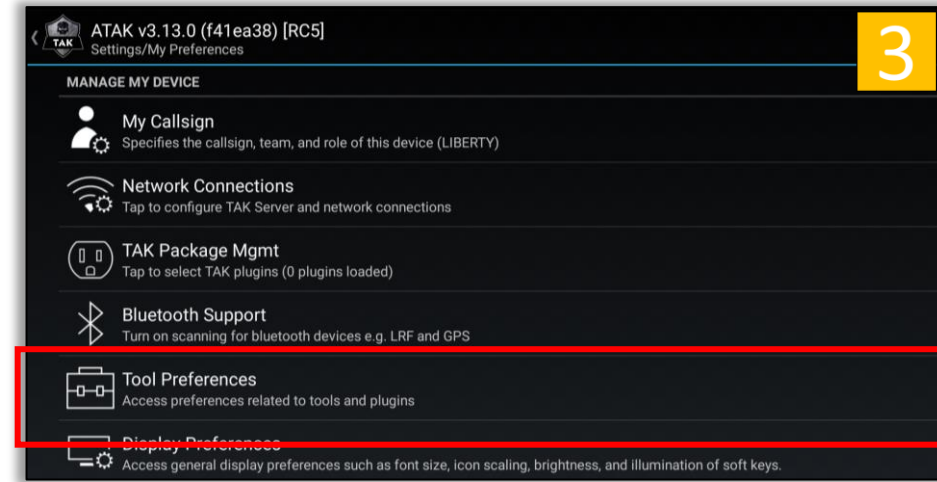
TAK
ATAK v3.13.0 (f41ea38) [RC5]
Settings/My Preferences

3

MANAGE MY DEVICE

My Callsign
Specifies the callsign, team, and role of this device (LIBERTY)

Network Connections
Tap to configure TAK Server and network connections

TAK Package Mgmt
Tap to select TAK plugins (0 plugins loaded)

Bluetooth Support
Turn on scanning for bluetooth devices e.g. LRF and GPS

Tool Preferences
Access preferences related to tools and plugins

Display Preferences
Access general display preferences such as font size, icon scaling, brightness, and illumination of soft keys.